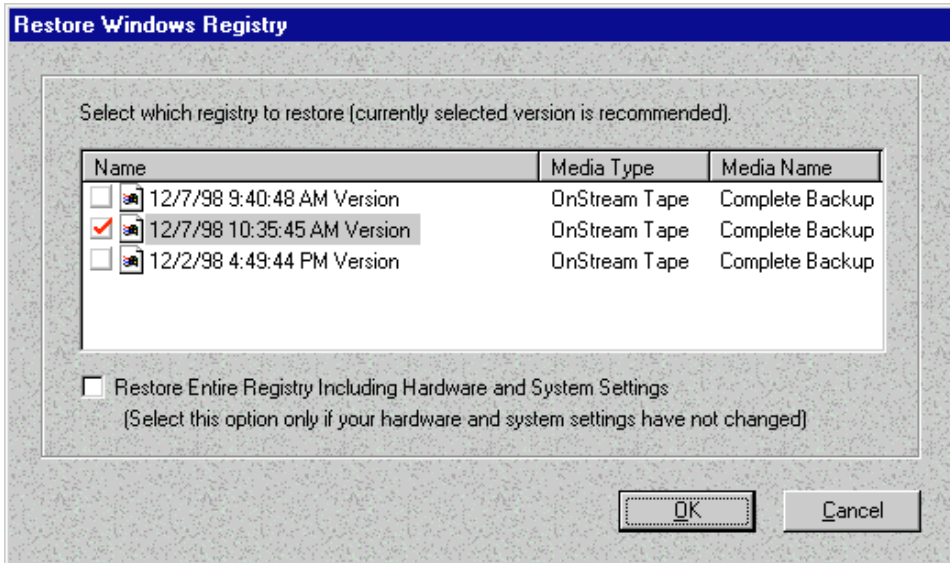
Restore Windows Registry

Select which registry to restore (currently selected version is recommended).

| Name | Media Type | Media Name |
|---|---|---|
| 12/7/98 9:40:48 AM Version | OnStream Tape | Complete Backup |
| 12/7/98 10:35:45 AM Version | OnStream Tape | Complete Backup |
| 12/2/98 4:49:44 PM Version | OnStream Tape | Complete Backup |

Restore Entire Registry Including Hardware and System Settings
(Select this option only if your hardware and system settings have not changed)

OK

Cancel